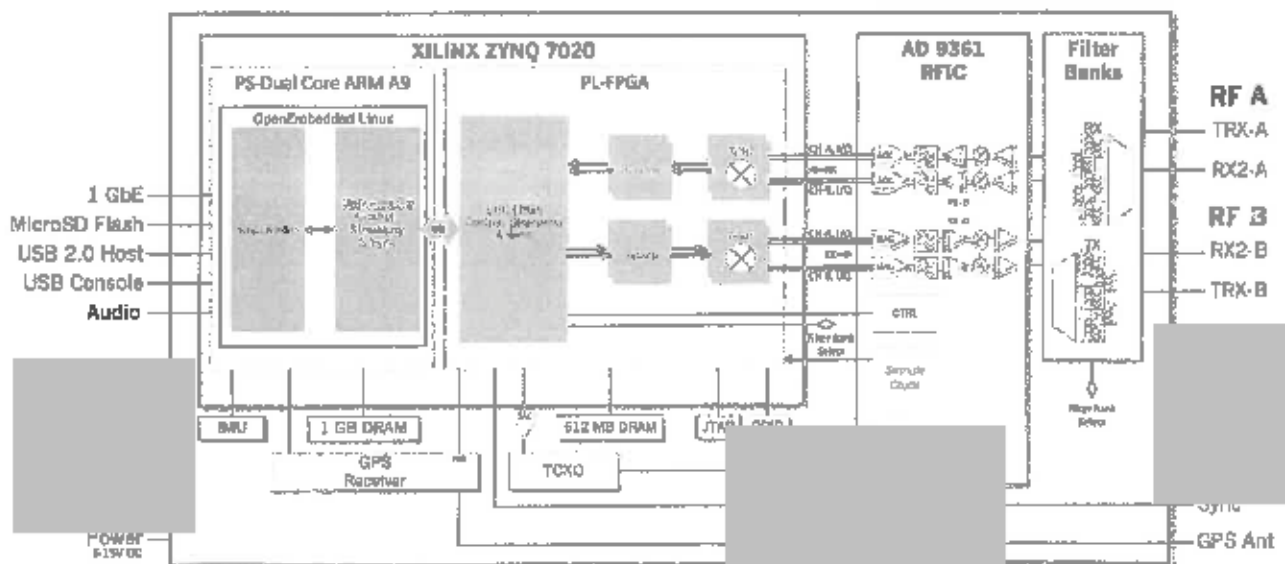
XILINX ZYNQ 7020

PS-Dual Core ARM A9

OpenEmbedded Linux

PL-FPGA

AD 9361 RFIC

Filter Banks

RF A

TRX-A

RX2-A

RF B

RX2-B

TRX-B

1 GbE

MicroSD Flash

USB 2.0 Host

USB Console

Audio

CTRL

IMU

1 GB DRAM

512 MB DRAM

JTAG

GPS Receiver

TCXO

Power

Sync

GPS Ant